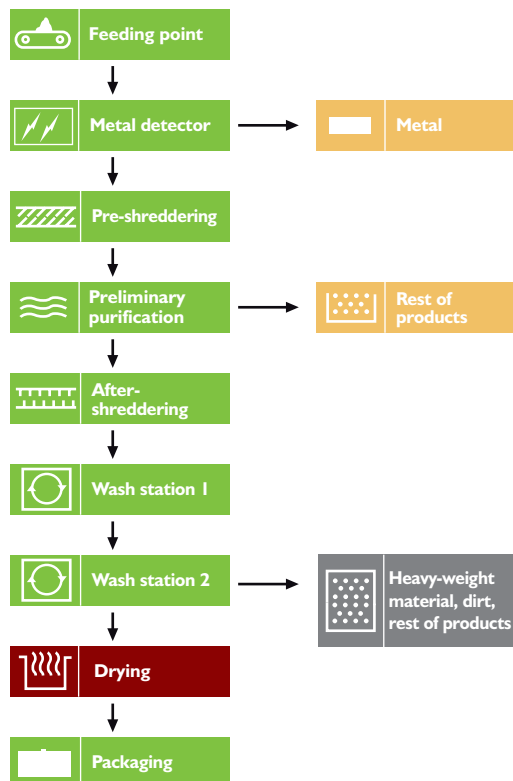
Feeding point

Metal detector

Metal

Pre-shreddering

Preliminary purification

Rest of products

After-shreddering

Wash station 1

Wash station 2

Heavy-weight material, dirt, rest of products

Drying

Packaging